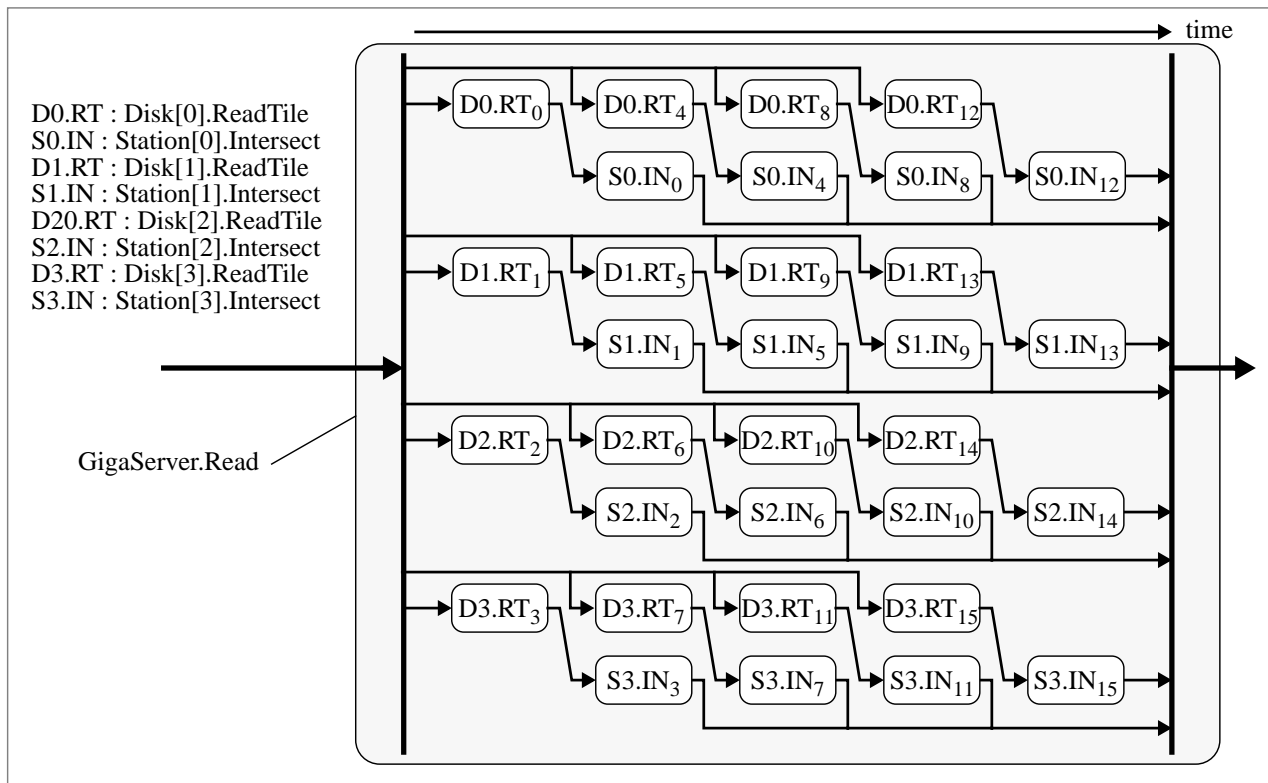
time

D0.RT : Disk[0].ReadTile
S0.IN : Station[0].Intersect
D1.RT : Disk[1].ReadTile
S1.IN : Station[1].Intersect
D20.RT : Disk[2].ReadTile
S2.IN : Station[2].Intersect
D3.RT : Disk[3].ReadTile
S3.IN : Station[3].Intersect

GigaServer.Read

D0.RT$_0$ D0.RT$_4$ D0.RT$_8$ D0.RT$_{12}$
S0.IN$_0$ S0.IN$_4$ S0.IN$_8$ S0.IN$_{12}$

D1.RT$_1$ D1.RT$_5$ D1.RT$_9$ D1.RT$_{13}$
S1.IN$_1$ S1.IN$_5$ S1.IN$_9$ S1.IN$_{13}$

D2.RT$_2$ D2.RT$_6$ D2.RT$_{10}$ D2.RT$_{14}$
S2.IN$_2$ S2.IN$_6$ S2.IN$_{10}$ S2.IN$_{14}$

D3.RT$_3$ D3.RT$_7$ D3.RT$_{11}$ D3.RT$_{15}$
S3.IN$_3$ S3.IN$_7$ S3.IN$_{11}$ S3.IN$_{15}$